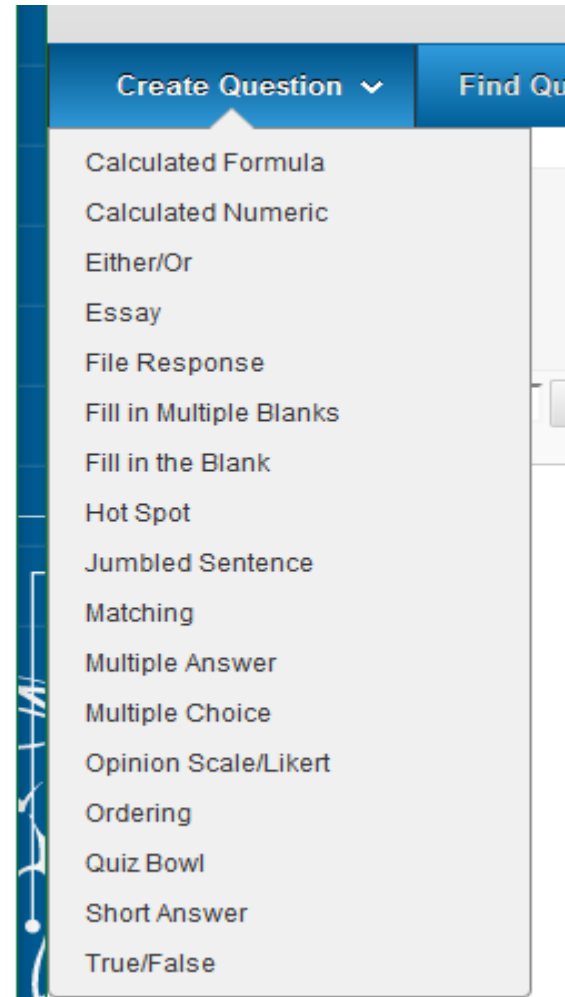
Create Question

Find Qu

Calculated Formula
Calculated Numeric
Either/Or
Essay
File Response
Fill in Multiple Blanks
Fill in the Blank
Hot Spot
Jumbled Sentence
Matching
Multiple Answer
Multiple Choice
Opinion Scale/Likert
Ordering
Quiz Bowl
Short Answer
True/False